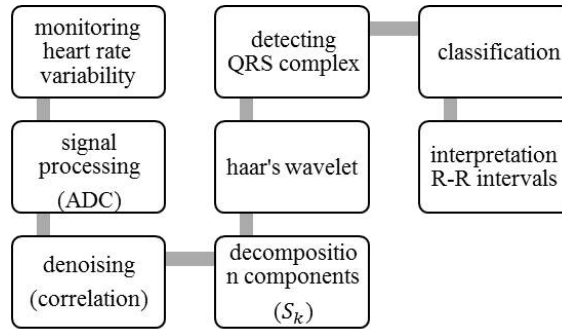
monitoring heart rate variability

signal processing (ADC)

denoising (correlation)

decomposition components ($S_k$)

haar's wavelet

detecting QRS complex

classification

interpretation R-R intervals